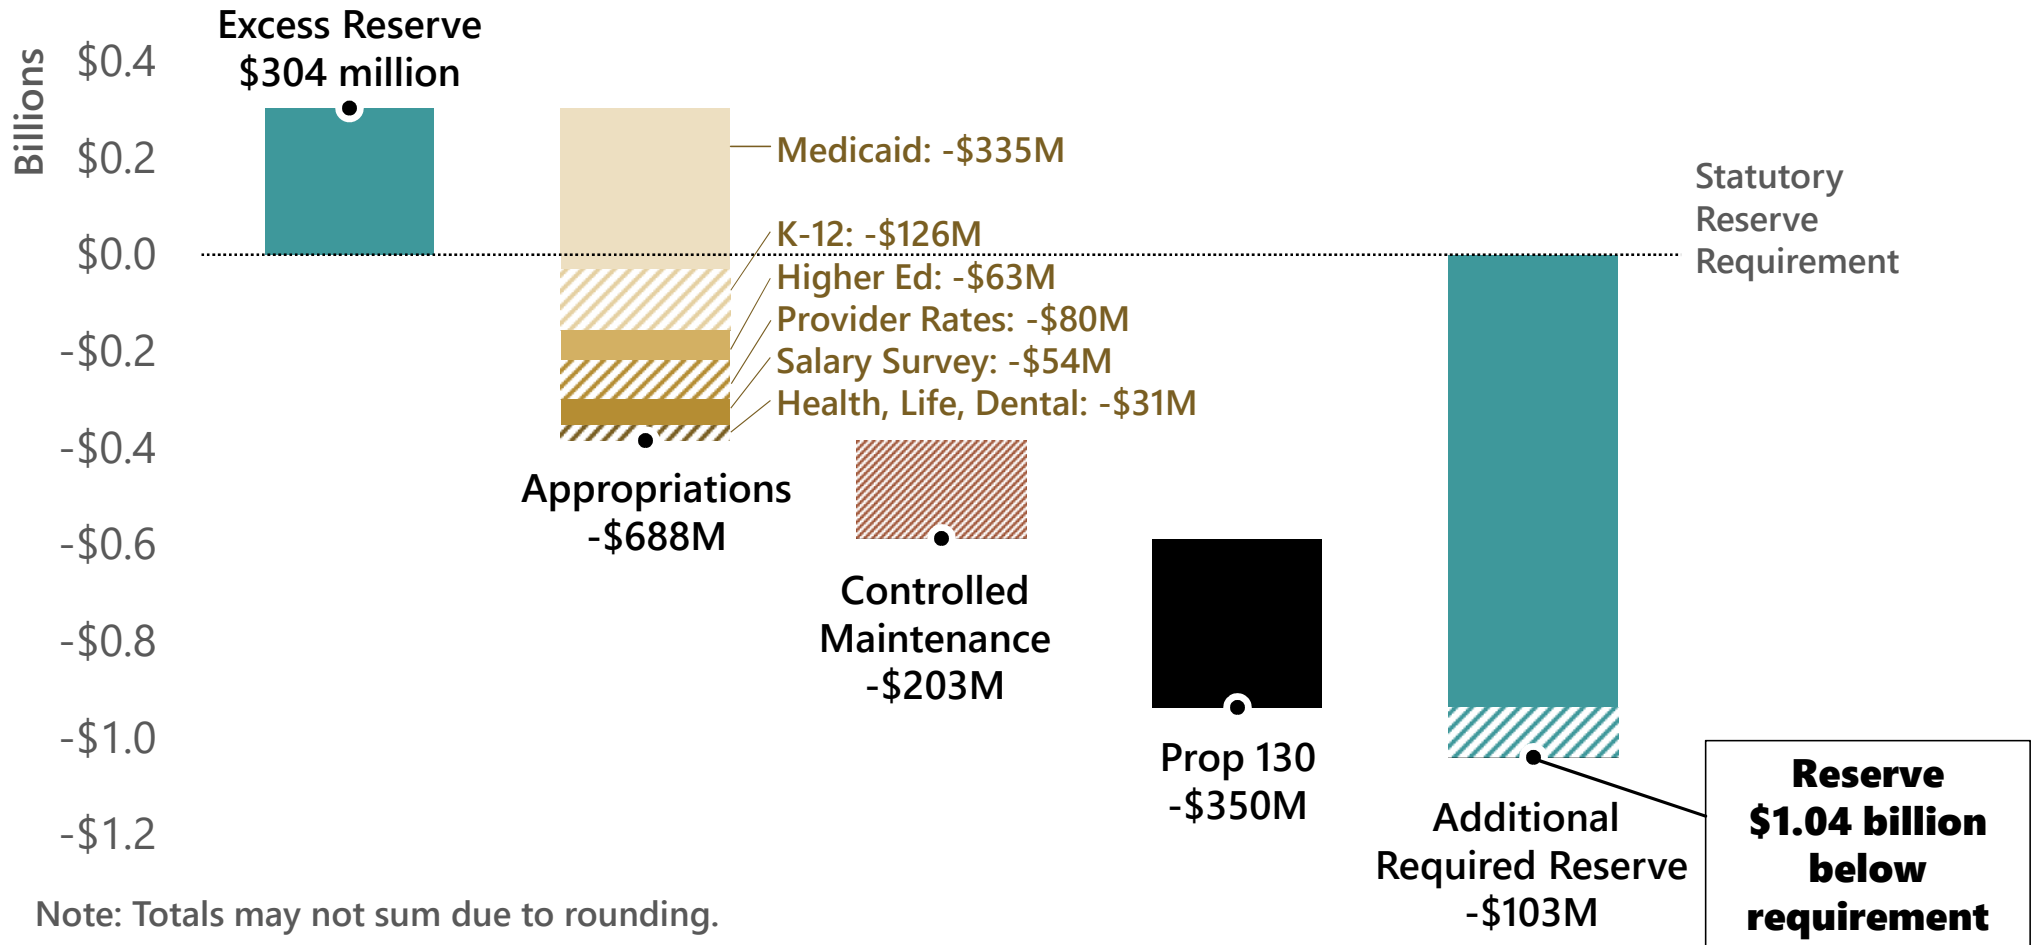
Billions

$0.4
$0.2
$0.0
-$0.2
-$0.4
-$0.6
-$0.8
-$1.0
-$1.2

Excess Reserve
$304 million

Medicaid: -$335M
K-12: -$126M
Higher Ed: -$63M
Provider Rates: -$80M
Salary Survey: -$54M
Health, Life, Dental: -$31M

Appropriations
-$688M

Controlled Maintenance
-$203M

Prop 130
-$350M

Statutory Reserve Requirement

Additional Required Reserve
-$103M

Reserve $1.04 billion below requirement

Note: Totals may not sum due to rounding.